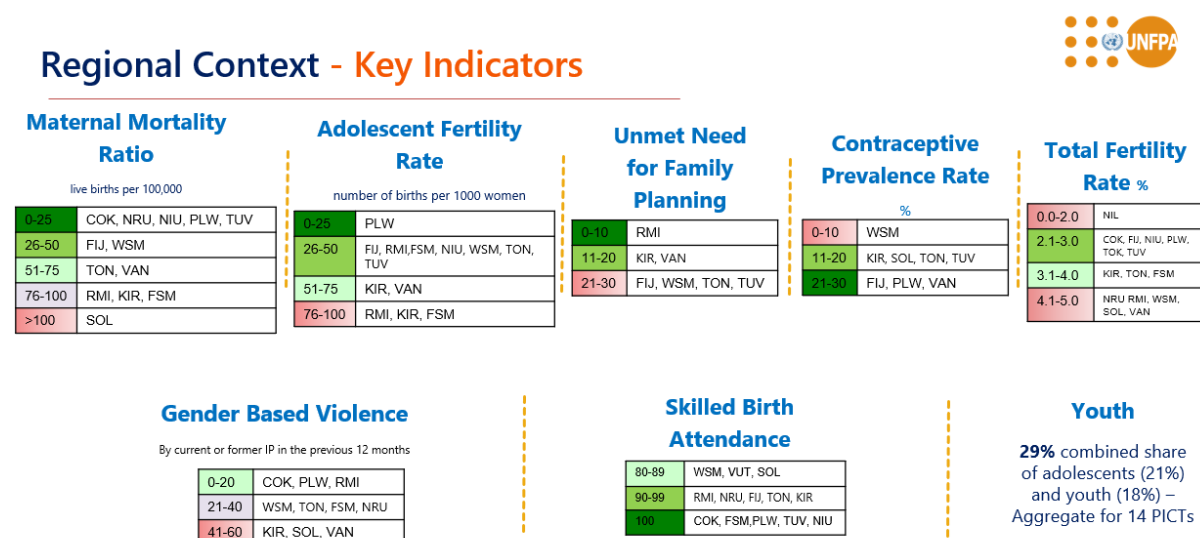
Regional Context - Key Indicators

UNFPA

Maternal Mortality Ratio

live births per 100,000

| 0-25 | COK, NRU, NIU, PLW, TUV |
|---|---|
| 26-50 | FIJ, WSM |
| 51-75 | TON, VAN |
| 76-100 | RMI, KIR, FSM |
| >100 | SOL |

Adolescent Fertility Rate

number of births per 1000 women

| 0-25 | PLW |
|---|---|
| 26-50 | FIJ, RMI,FSM, NIU, WSM, TON, TUV |
| 51-75 | KIR, VAN |
| 76-100 | RMI, KIR, FSM |

Unmet Need for Family Planning

| 0-10 | RMI |
|---|---|
| 11-20 | KIR, VAN |
| 21-30 | FIJ, WSM, TON, TUV |

Contraceptive Prevalence Rate

%

| 0-10 | WSM |
|---|---|
| 11-20 | KIR, SOL, TON, TUV |
| 21-30 | FIJ, PLW, VAN |

Total Fertility Rate %

| 0.0-2.0 | NIL |
|---|---|
| 2.1-3.0 | COK, FIJ, NIU, PLW, TOK, TUV |
| 3.1-4.0 | KIR, TON, FSM |
| 4.1-5.0 | NRU RMI, WSM, SOL, VAN |

Gender Based Violence

By current or former IP in the previous 12 months

| 0-20 | COK, PLW, RMI |
|---|---|
| 21-40 | WSM, TON, FSM, NRU |
| 41-60 | KIR, SOL, VAN |

Skilled Birth Attendance

| 80-89 | WSM, VUT, SOL |
|---|---|
| 90-99 | RMI, NRU, FIJ, TON, KIR |
| 100 | COK, FSM,PLW, TUV, NIU |

Youth

29% combined share of adolescents (21%) and youth (18%) – Aggregate for 14 PICTs